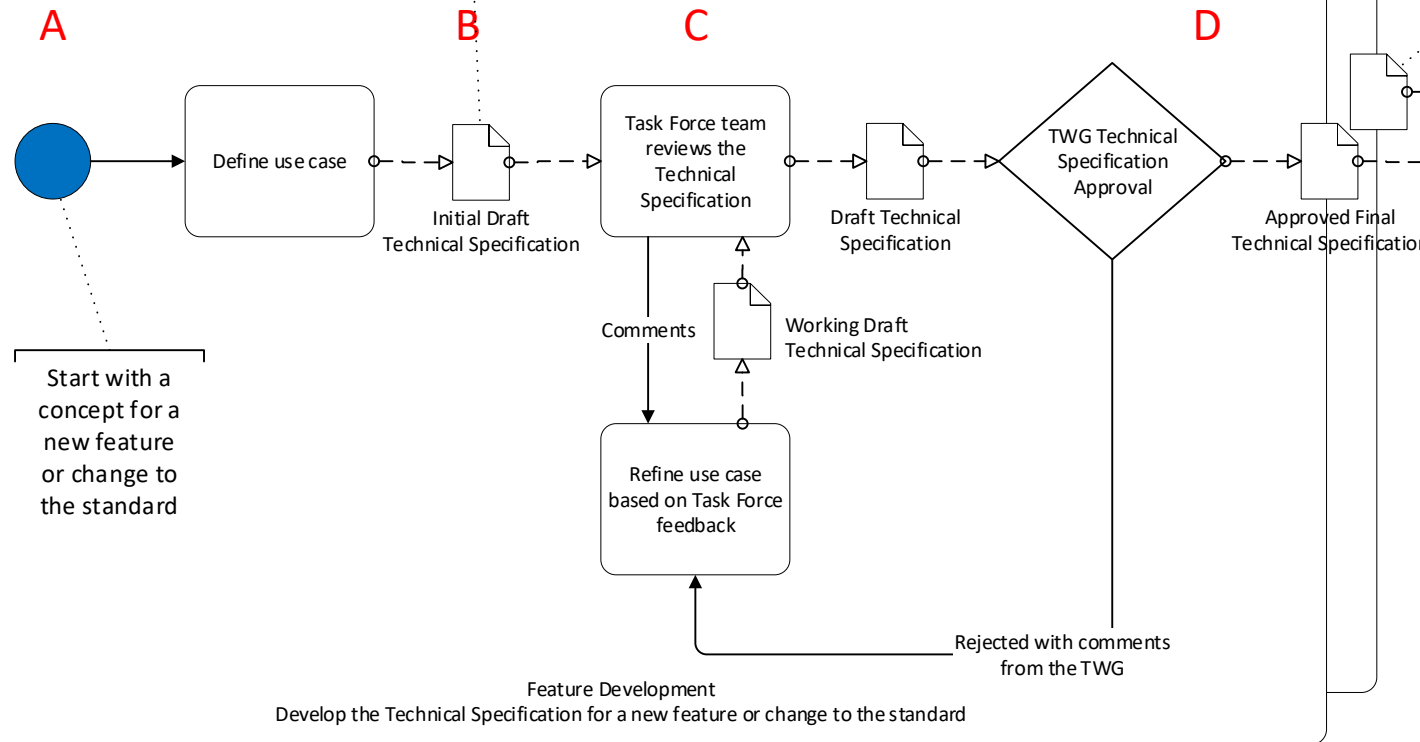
A

B

C

D

Define use case

Initial Draft Technical Specification

Task Force team reviews the Technical Specification

Draft Technical Specification

TWG Technical Specification Approval

Approved Final Technical Specificatio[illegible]

Comments

Working Draft Technical Specification

Start with a concept for a new feature or change to the standard

Refine use case based on Task Force feedback

Rejected with comments from the TWG

Feature Development
Develop the Technical Specification for a new feature or change to the standard